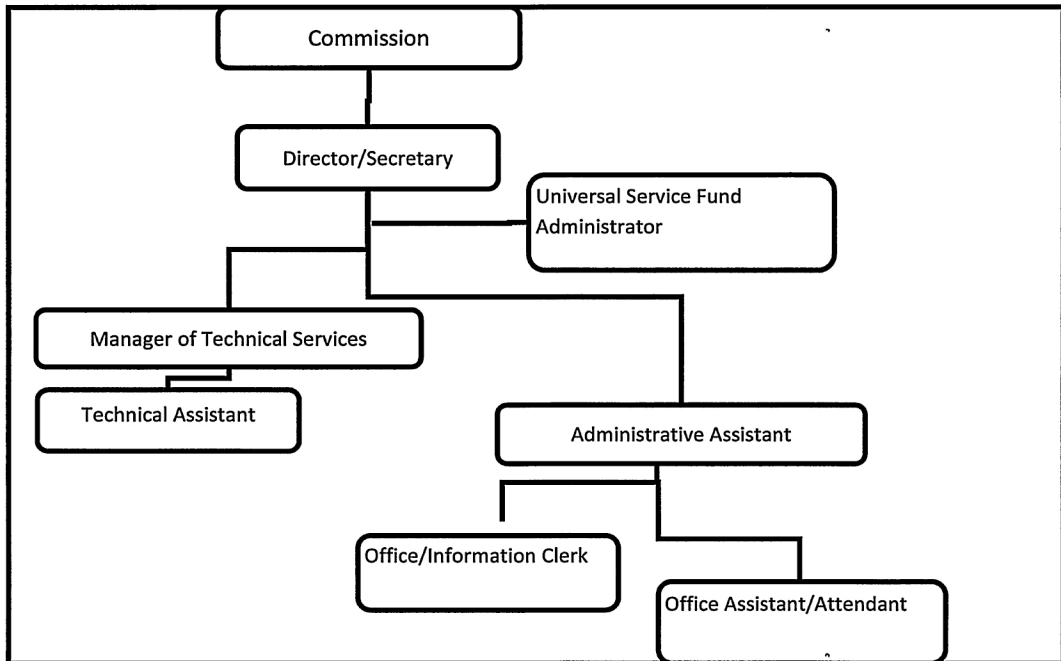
Commission

Director/Secretary

Universal Service Fund Administrator

Manager of Technical Services

Technical Assistant

Administrative Assistant

Office/Information Clerk

Office Assistant/Attendant